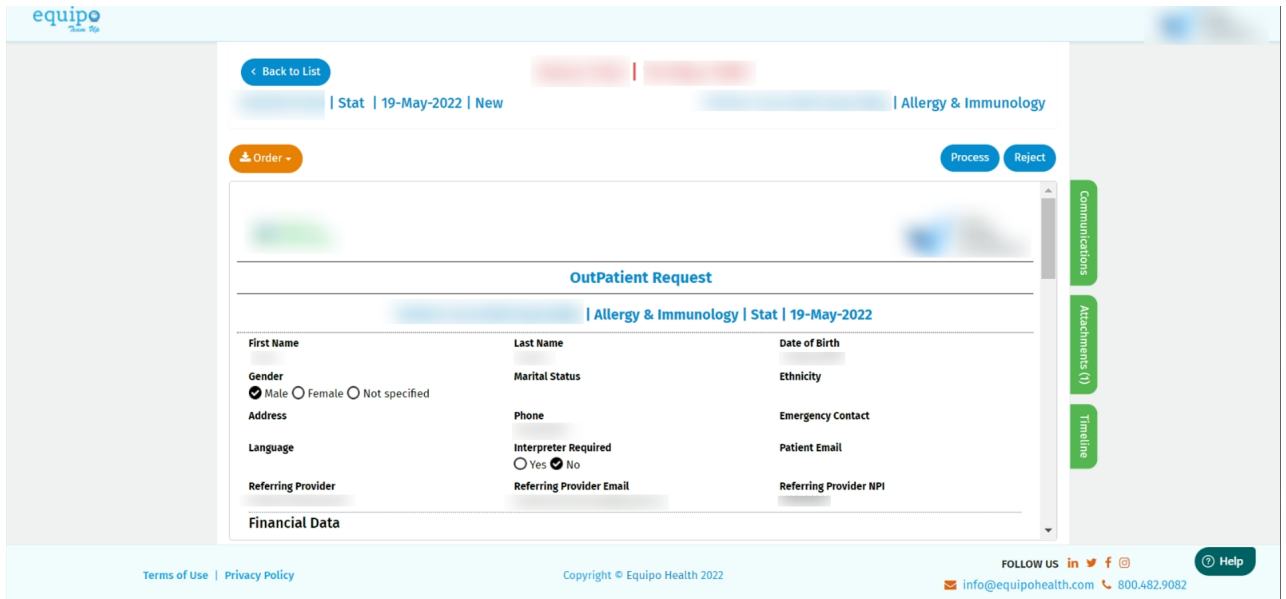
equipo
Team Up

‹ Back to List

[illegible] | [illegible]

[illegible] | Stat | 19-May-2022 | New

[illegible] | Allergy & Immunology

Order ▾

Process Reject

Communications

Attachments (1)

Timeline

OutPatient Request

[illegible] | Allergy & Immunology | Stat | 19-May-2022

First Name

Last Name

Date of Birth

Gender
Male Female Not specified

Marital Status

Ethnicity

Address

Phone

Emergency Contact

Language

Interpreter Required
Yes No

Patient Email

Referring Provider

Referring Provider Email

Referring Provider NPI

Financial Data

Terms of Use | Privacy Policy

Copyright © Equipo Health 2022

FOLLOW US

info@equipohealth.com 800.482.9082

Help